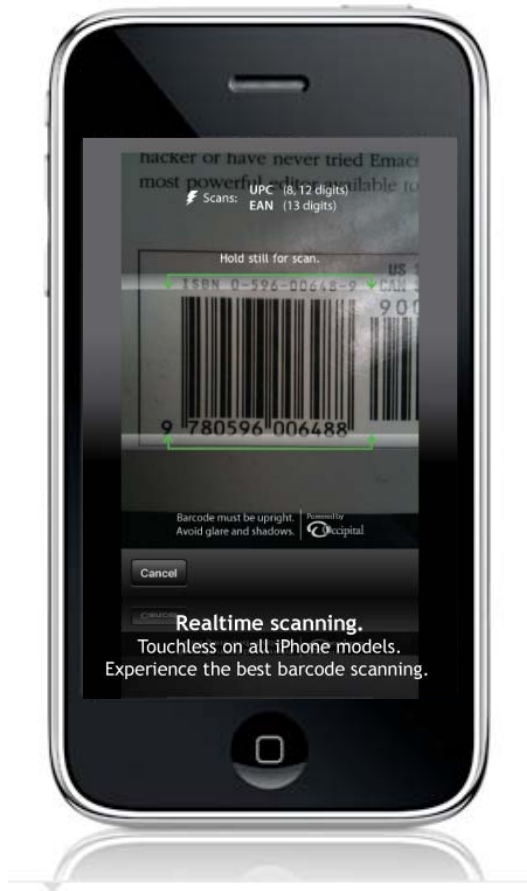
hacker or have never tried Emac
most powerful editor available to

Scans: UPC (8, 12 digits)
EAN (13 digits)

Hold still for scan.

ISBN 0-596-00648-9

US
CAN

900

9 780596 006488

Barcode must be upright.
Avoid glare and shadows.

Powered by
Occipital

Cancel

Realtime scanning.
Touchless on all iPhone models.
Experience the best barcode scanning.